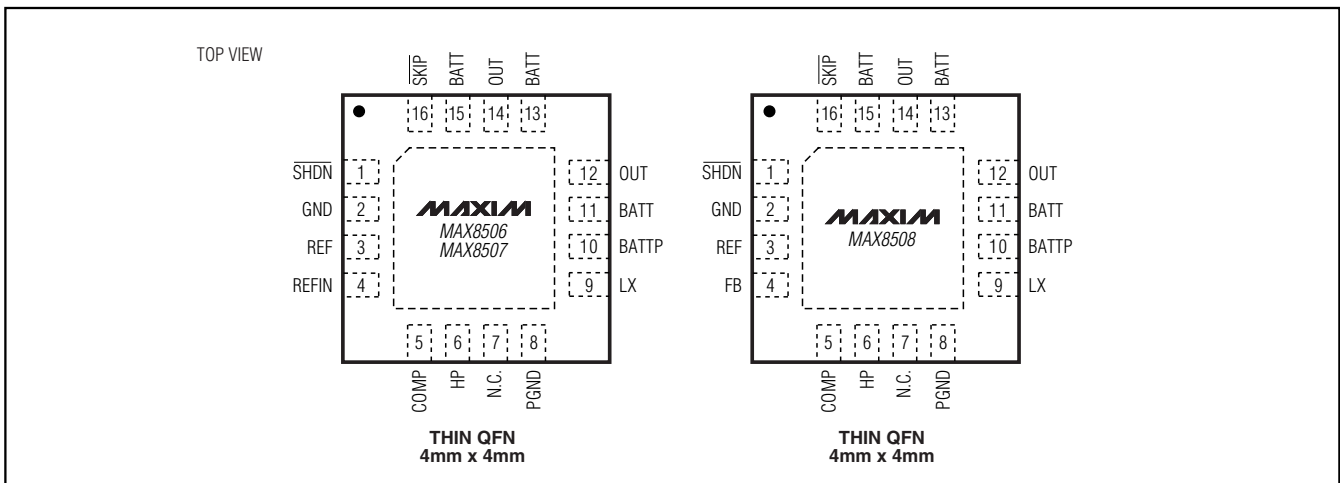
TOP VIEW

$\overline{SKIP}$ BATT OUT BATT
16 15 14 13

$\overline{SHDN}$ 1
GND 2
REF 3
REFIN 4

MAXIM
MAX8506
MAX8507

12 OUT
11 BATT
10 BATTP
9 LX

5 6 7 8
COMP HP N.C. PGND

THIN QFN
4mm x 4mm

$\overline{SKIP}$ BATT OUT BATT
16 15 14 13

$\overline{SHDN}$ 1
GND 2
REF 3
FB 4

MAXIM
MAX8508

12 OUT
11 BATT
10 BATTP
9 LX

5 6 7 8
COMP HP N.C. PGND

THIN QFN
4mm x 4mm